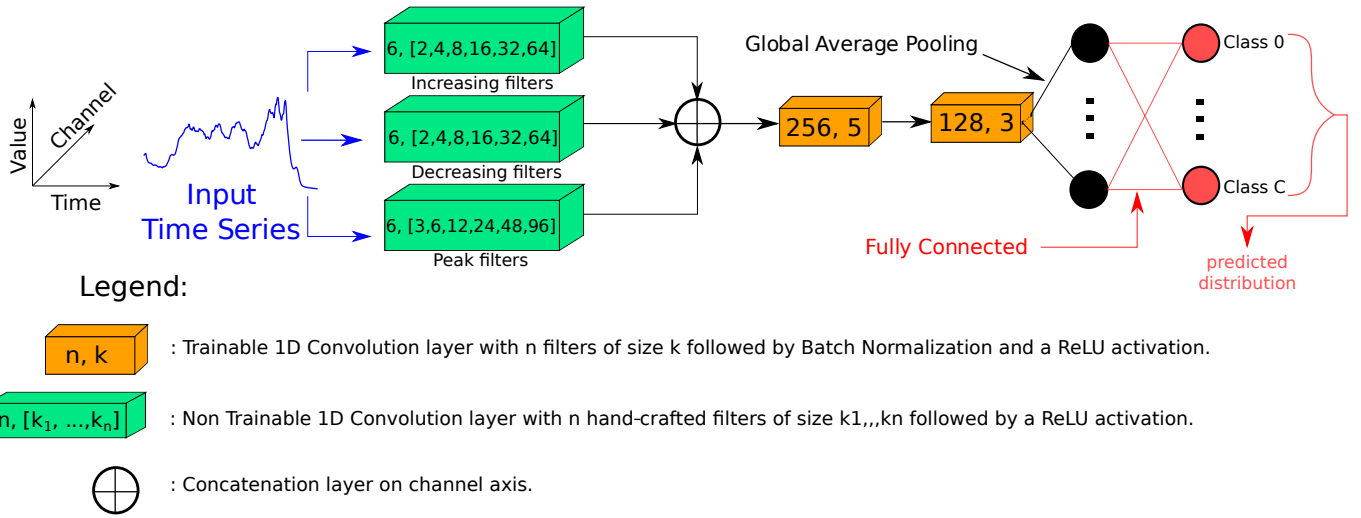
Value
Channel
Time

Input Time Series

6, [2,4,8,16,32,64]
Increasing filters

6, [2,4,8,16,32,64]
Decreasing filters

6, [3,6,12,24,48,96]
Peak filters

256, 5

128, 3

Global Average Pooling

Class 0

Class C

Fully Connected

predicted distribution

Legend:

n, k : Trainable 1D Convolution layer with n filters of size k followed by Batch Normalization and a ReLU activation.

n, [$k_1$, ...,$k_n$] : Non Trainable 1D Convolution layer with n hand-crafted filters of size k1,,,kn followed by a ReLU activation.

: Concatenation layer on channel axis.